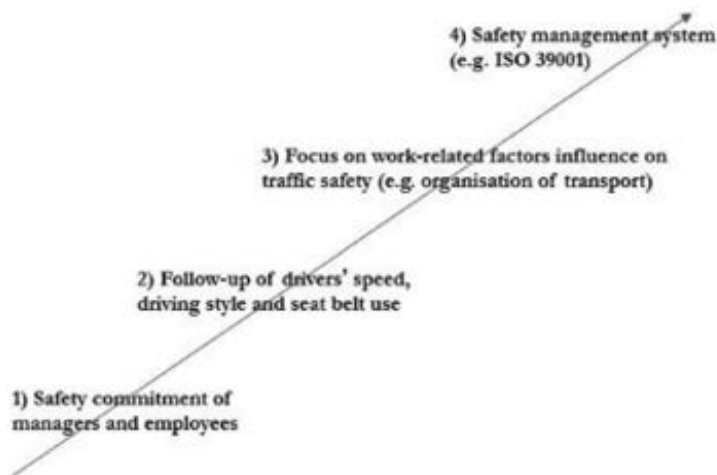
4) Safety management system
(e.g. ISO 39001)

3) Focus on work-related factors influence on traffic safety (e.g. organisation of transport)

2) Follow-up of drivers' speed, driving style and seat belt use

1) Safety commitment of managers and employees